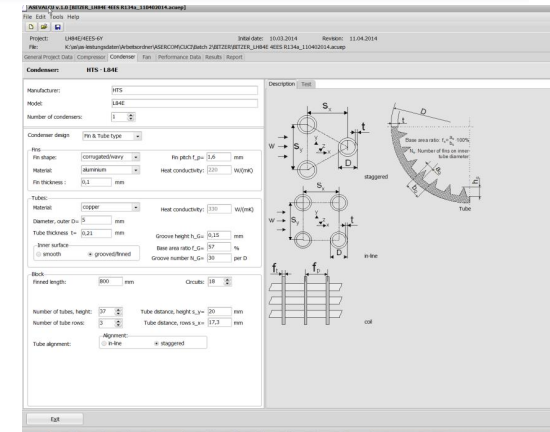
ASERCOM v.1.0 [BITZER_L84E 4EES R134a_110402014.acasp]
File Edit Tools Help

Project: L84E/4EES-6Y
File: K:\an\ae-leistungsdaten\Arbeitsordner\ASERCOM\CUC3\Batch 2\BITZER\BITZER_L84E 4EES R134a_110402014.acasp
Initial date: 10.03.2014
Revision: 11.04.2014

General Project Data | Compressor | Condenser | Fan | Performance Data | Results | Report

Condenser: HTS - L84E

Manufacturer: HTS
Model: L84E
Number of condensers: 1

Condenser design: Fin & Tube type

Fins
Fin shape: corrugated/wavy
Fin pitch f_p= 1,6 mm
Material: aluminum
Heat conductivity: 220 W/(mK)
Fin thickness: 0,1 mm

Tubes:
Material: copper
Heat conductivity: 330 W/(mK)
Diameter, outer D= 9 mm
Tube thickness t= 0,21 mm
Groove height h_G= 0,15 mm
Inner surface
smooth
grooved/finned
Base area ratio f_G= 57 %
Groove number N_G= 30 per D

Block
Finned length: 800 mm
Circuits: 18
Number of tubes, height: 37
Tube distance, height s_y= 20 mm
Number of tube rows: 3
Tube distance, rows s_x= 17,3 mm
Alignment:
Tube alignment: in-line staggered

Description | Test

$S_y$ W t D $S_x$ x y staggered
D t Base area ratio: $f_G = \frac{a_1}{a_0}$ 100% $N_G$: Number of fins on inner tube diameter $h_G$ $a_0$ $a_1$ Tube
$S_y$ W $S_x$ x y in-line
$f_t$ $f_p$ coil

Exit